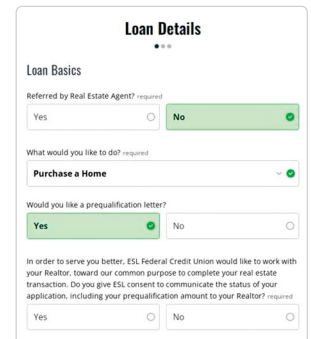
Loan Details

Loan Basics

Referred by Real Estate Agent? required

Yes

No

What would you like to do? required

Purchase a Home

Would you like a prequalification letter?

Yes

No

In order to serve you better, ESL Federal Credit Union would like to work with your Realtor, toward our common purpose to complete your real estate transaction. Do you give ESL consent to communicate the status of your application, including your prequalification amount to your Realtor? required

Yes

No